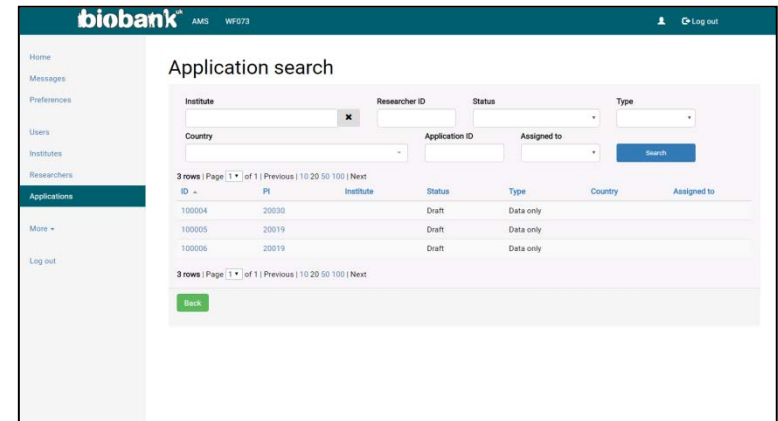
biobank$^{uk}$ AMS WF073 Log out

Home
Messages
Preferences

Users
Institutes
Researchers
Applications

More

Log out

Application search

Institute
Researcher ID
Status
Type
Country
Application ID
Assigned to
Search

3 rows | Page 1 of 1 | Previous | 10 20 50 100 | Next

| ID | PI | Institute | Status | Type | Country | Assigned to |
|---|---|---|---|---|---|---|
| 100004 | 20030 | | Draft | Data only | | |
| 100005 | 20019 | | Draft | Data only | | |
| 100006 | 20019 | | Draft | Data only | | |

3 rows | Page 1 of 1 | Previous | 10 20 50 100 | Next

Back